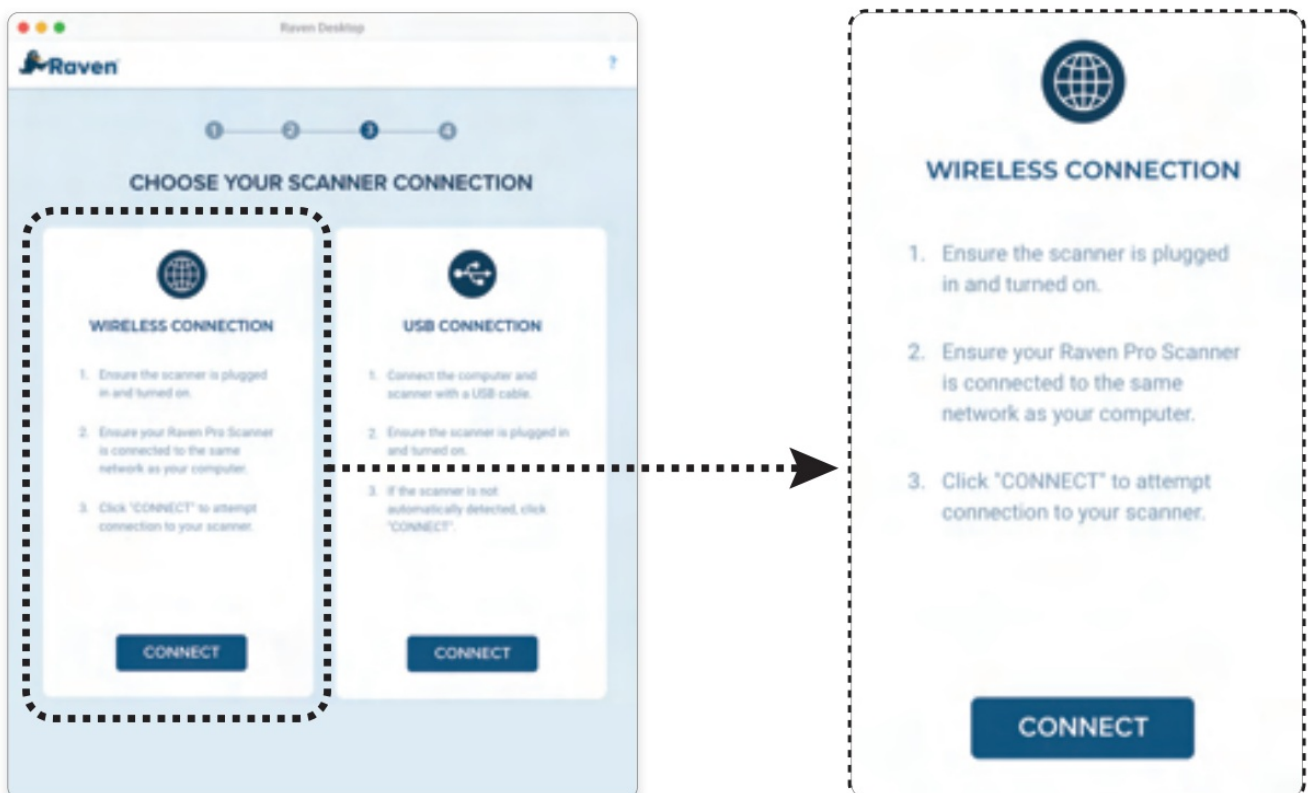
Raven Desktop

Raven

?

1 2 3 4

CHOOSE YOUR SCANNER CONNECTION

WIRELESS CONNECTION

1. Ensure the scanner is plugged in and turned on.

2. Ensure your Raven Pro Scanner is connected to the same network as your computer.

3. Click "CONNECT" to attempt connection to your scanner.

CONNECT

USB CONNECTION

1. Connect the computer and scanner with a USB cable.

2. Ensure the scanner is plugged in and turned on.

3. If the scanner is not automatically detected, click "CONNECT".

CONNECT

WIRELESS CONNECTION

1. Ensure the scanner is plugged in and turned on.

2. Ensure your Raven Pro Scanner is connected to the same network as your computer.

3. Click "CONNECT" to attempt connection to your scanner.

CONNECT